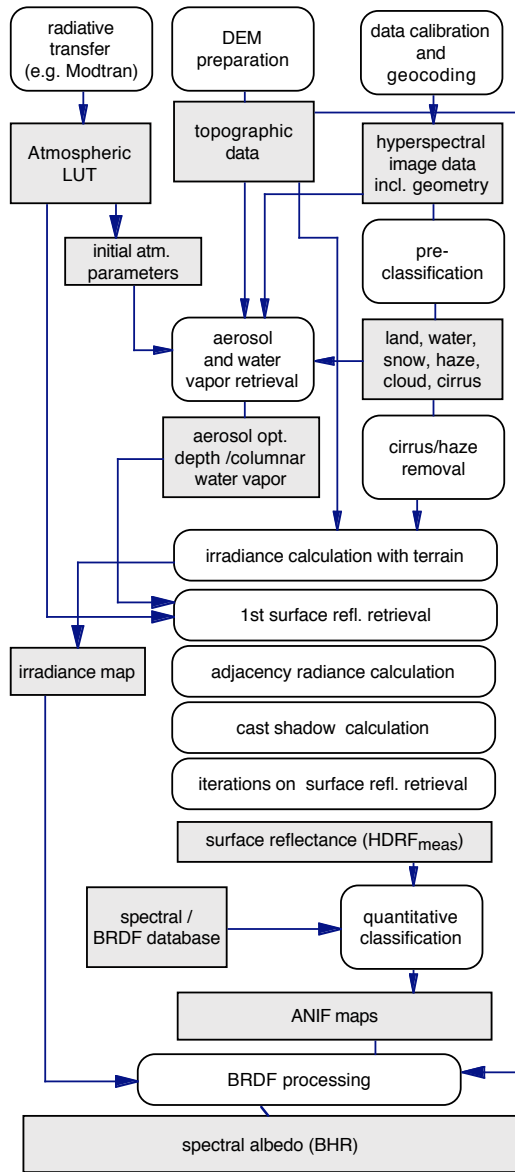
radiative transfer (e.g. Modtran)

DEM preparation

data calibration and geocoding

Atmospheric LUT

topographic data

hyperspectral image data incl. geometry

initial atm. parameters

pre-classification

aerosol and water vapor retrieval

land, water, snow, haze, cloud, cirrus

aerosol opt. depth /columnar water vapor

cirrus/haze removal

irradiance calculation with terrain

1st surface refl. retrieval

irradiance map

adjacency radiance calculation

cast shadow calculation

iterations on surface refl. retrieval

surface reflectance (HDRF$_{meas}$)

spectral / BRDF database

quantitative classification

ANIF maps

BRDF processing

spectral albedo (BHR)